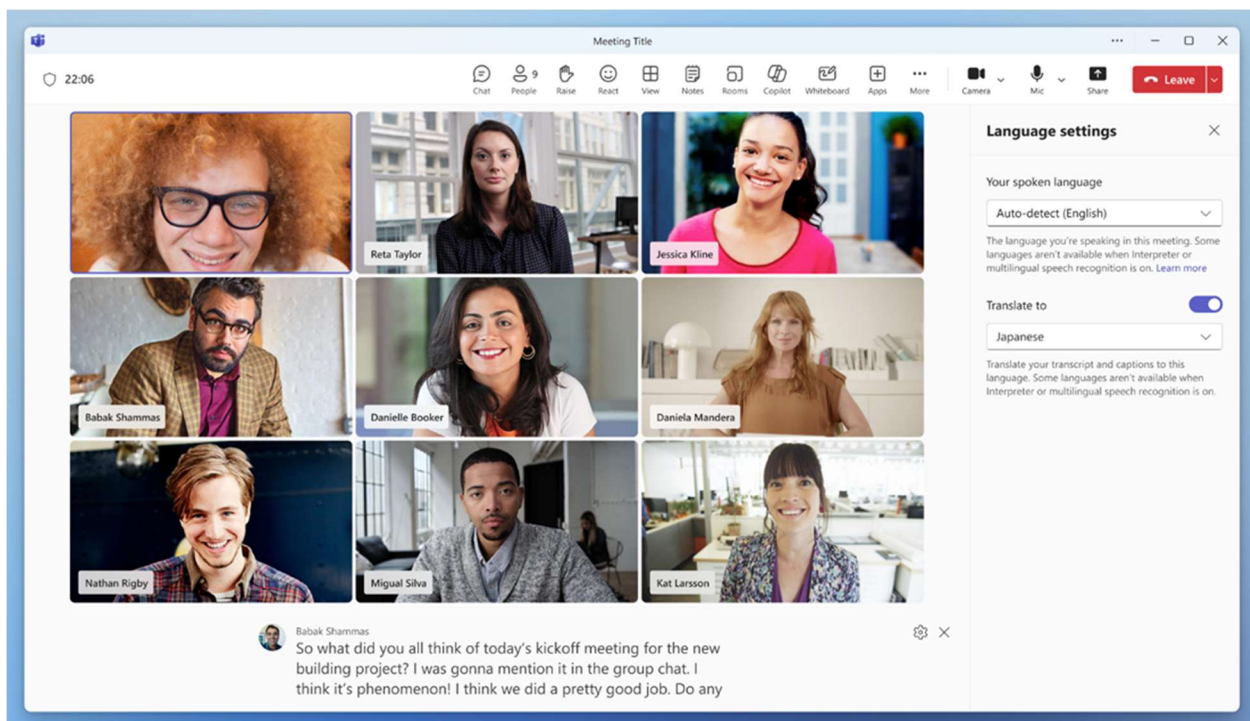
Meeting Title

22:06

Chat
9
People
Raise
React
View
Notes
Rooms
Copilot
Whiteboard
Apps
More
Camera
Mic
Share
Leave

Reta Taylor
Jessica Kline
Babak Shammas
Danielle Booker
Daniela Mandera
Nathan Rigby
Miguel Silva
Kat Larsson

Language settings

Your spoken language

Auto-detect (English)

The language you're speaking in this meeting. Some languages aren't available when Interpreter or multilingual speech recognition is on. Learn more

Translate to

Japanese

Translate your transcript and captions to this language. Some languages aren't available when Interpreter or multilingual speech recognition is on.

Babak Shammas
So what did you all think of today's kickoff meeting for the new building project? I was gonna mention it in the group chat. I think it's phenomenon! I think we did a pretty good job. Do any